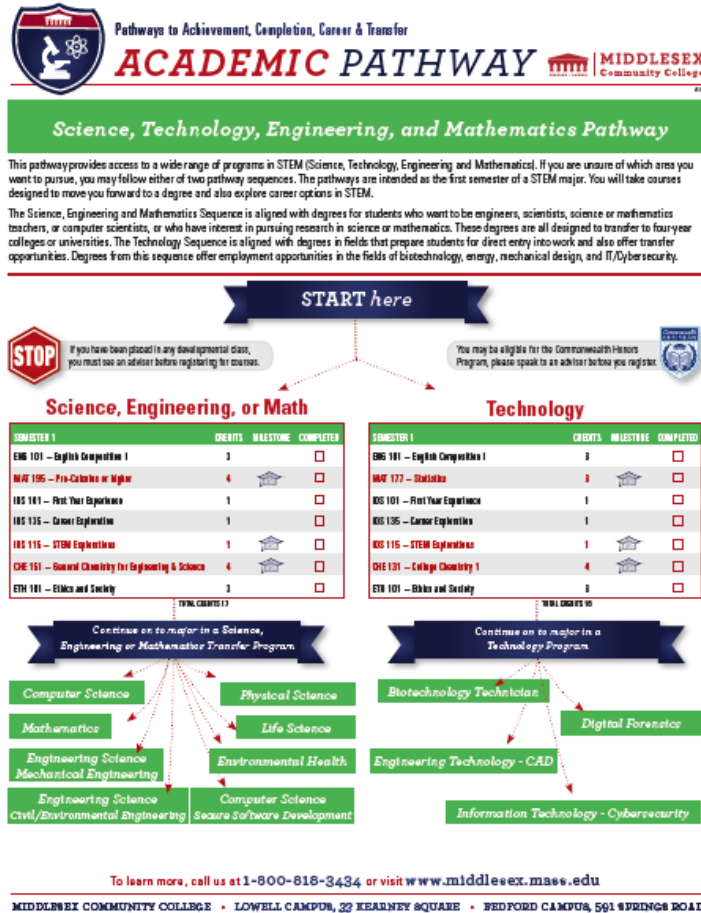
Pathways to Achievement, Completion, Career & Transfer

ACADEMIC PATHWAY

MIDDLESEX Community College

Science, Technology, Engineering, and Mathematics Pathway

This pathway provides access to a wide range of programs in STEM (Science, Technology, Engineering and Mathematics). If you are unsure of which area you want to pursue, you may follow either of two pathway sequences. The pathways are intended as the first semester of a STEM major. You will take courses designed to move you forward to a degree and also explore career options in STEM.

The Science, Engineering and Mathematics Sequence is aligned with degrees for students who want to be engineers, scientists, science or mathematics teachers, or computer scientists, or who have interest in pursuing research in science or mathematics. These degrees are all designed to transfer to four-year colleges or universities. The Technology Sequence is aligned with degrees in fields that prepare students for direct entry into work and also offer transfer opportunities. Degrees from this sequence offer employment opportunities in the fields of biotechnology, energy, mechanical design, and IT/Cybersecurity.

START here

STOP

If you have been placed in any developmental class, you must see an advisor before registering for courses.

You may be eligible for the Commonwealth Honors Program, please speak to an advisor before you register.

Science, Engineering, or Math

| SEMESTER 1 | CREDITS | MILESTONE | COMPLETED |
|---|---|---|---|
| ENG 101 – English Composition I | 3 | | |
| MAT 195 – Pre-Calculus or higher | 4 | | |
| IDS 101 – First Year Experience | 1 | | |
| IDS 135 – Career Exploration | 1 | | |
| IDS 115 – STEM Explorations | 1 | | |
| CHE 151 – General Chemistry for Engineering & Science | 4 | | |
| ETH 101 – Ethics and Society | 3 | | |

TOTAL CREDITS 17

Technology

| SEMESTER 1 | CREDITS | MILESTONE | COMPLETED |
|---|---|---|---|
| ENG 101 – English Composition I | 3 | | |
| MAT 177 – Statistics | 3 | | |
| IDS 101 – First Year Experience | 1 | | |
| IDS 135 – Career Exploration | 1 | | |
| IDS 115 – STEM Explorations | 1 | | |
| CHE 131 – College Chemistry 1 | 4 | | |
| ETH 101 – Ethics and Society | 3 | | |

TOTAL CREDITS 16

Continue on to major in a Science, Engineering or Mathematics Transfer Program

Computer Science
Physical Science
Mathematics
Life Science
Engineering Science Mechanical Engineering
Environmental Health
Engineering Science Civil/Environmental Engineering
Computer Science Secure Software Development

Continue on to major in a Technology Program

Biotechnology Technician
Digital Forensics
Engineering Technology - CAD
Information Technology - Cybersecurity

To learn more, call us at 1-800-818-3434 or visit www.middlesex.mass.edu

MIDDLESEX COMMUNITY COLLEGE • LOWELL CAMPUS, 33 KEARNEY SQUARE • BEDFORD CAMPUS, 591 SPRINGS ROAD